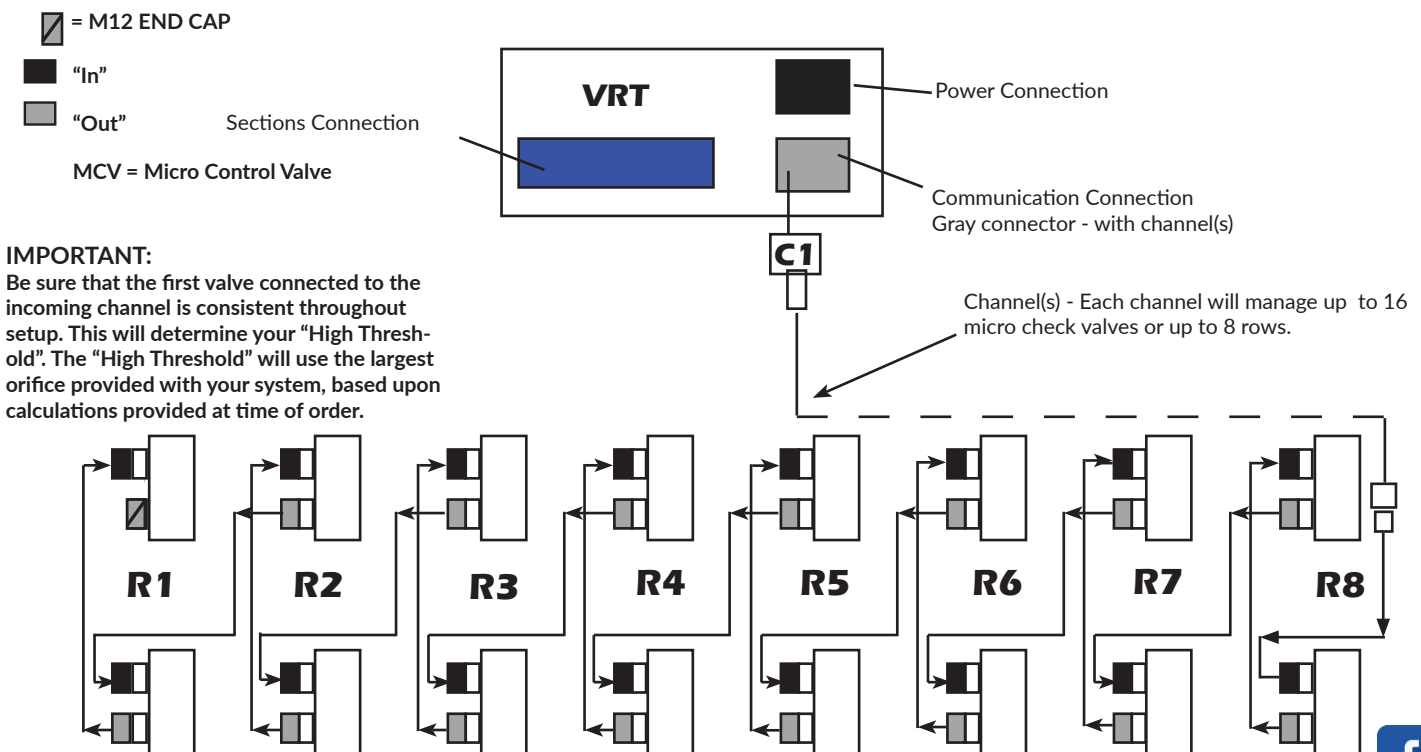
= M12 END CAP

"In"

"Out"

Sections Connection

MCV = Micro Control Valve

VRT

Power Connection

Communication Connection
Gray connector - with channel(s)

C1

IMPORTANT:
Be sure that the first valve connected to the incoming channel is consistent throughout setup. This will determine your "High Threshold". The "High Threshold" will use the largest orifice provided with your system, based upon calculations provided at time of order.

Channel(s) - Each channel will manage up to 16 micro check valves or up to 8 rows.

R1 R2 R3 R4 R5 R6 R7 R8